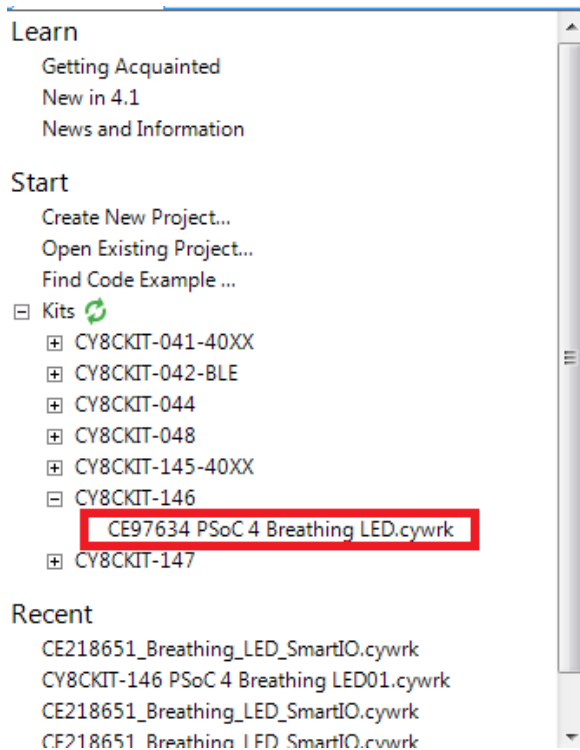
Learn
Getting Acquainted
New in 4.1
News and Information

Start
Create New Project...
Open Existing Project...
Find Code Example ...
⊟ Kits
⊞ CY8CKIT-041-40XX
⊞ CY8CKIT-042-BLE
⊞ CY8CKIT-044
⊞ CY8CKIT-048
⊞ CY8CKIT-145-40XX
⊟ CY8CKIT-146
CE97634 PSoC 4 Breathing LED.cywrk
⊞ CY8CKIT-147

Recent
CE218651_Breathing_LED_SmartIO.cywrk
CY8CKIT-146 PSoC 4 Breathing LED01.cywrk
CE218651_Breathing_LED_SmartIO.cywrk
CE218651_Breathing_LED_SmartIO.cywrk